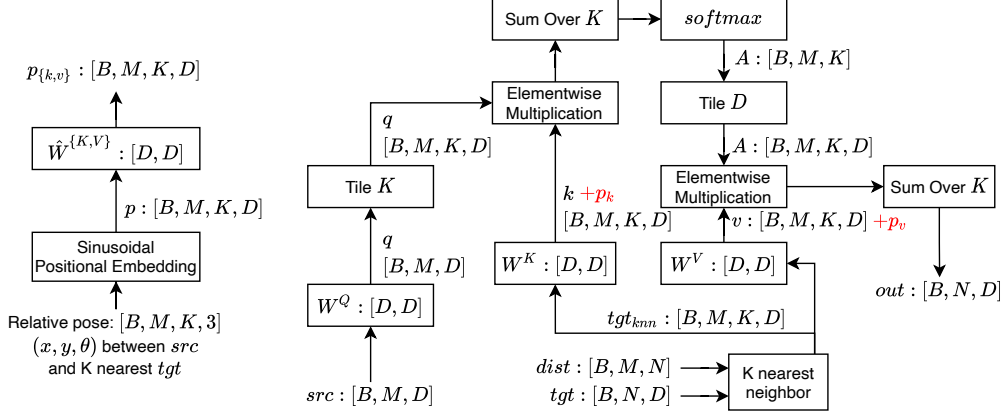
$p_{\{k,v\}} : [B, M, K, D]$

$\hat{W}^{\{K,V\}} : [D, D]$

$p : [B, M, K, D]$

Sinusoidal Positional Embedding

Relative pose: $[B, M, K, 3]$ $(x, y, \theta)$ between $src$ and K nearest $tgt$

Sum Over $K$

$softmax$

$A : [B, M, K]$

Elementwise Multiplication

$q$ $[B, M, K, D]$

Tile $D$

$A : [B, M, K, D]$

Tile $K$

$k + p_k$ $[B, M, K, D]$

Elementwise Multiplication

Sum Over $K$

$q$ $[B, M, D]$

$v : [B, M, K, D] + p_v$

$W^K : [D, D]$

$W^V : [D, D]$

$W^Q : [D, D]$

$out : [B, N, D]$

$tgt_{knn} : [B, M, K, D]$

$dist : [B, M, N]$

K nearest neighbor

$tgt : [B, N, D]$

$src : [B, M, D]$